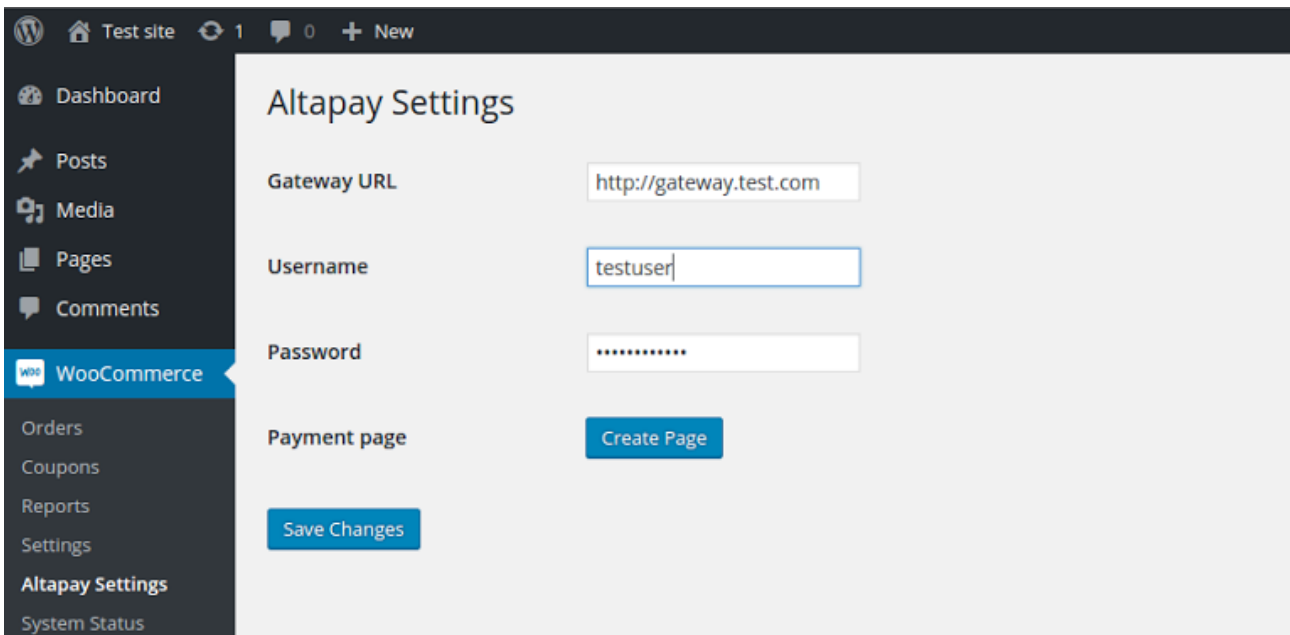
Test site 1 0 New

Dashboard
Posts
Media
Pages
Comments
WooCommerce
Orders
Coupons
Reports
Settings
Altapay Settings
System Status

Altapay Settings

Gateway URL http://gateway.test.com

Username testuser

Password •••••••••••••

Payment page Create Page

Save Changes